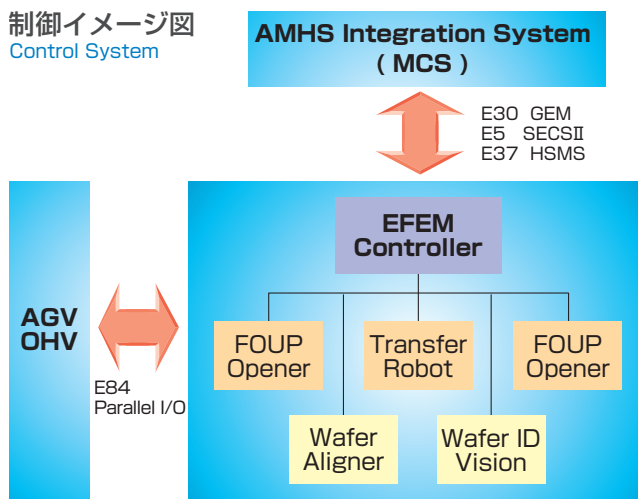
制御イメージ図
Control System

AMHS Integration System
( MCS )

E30 GEM
E5 SECSII
E37 HSMS

AGV
OHV

E84
Parallel I/O

EFEM
Controller

FOUP
Opener

Transfer
Robot

FOUP
Opener

Wafer
Aligner

Wafer ID
Vision